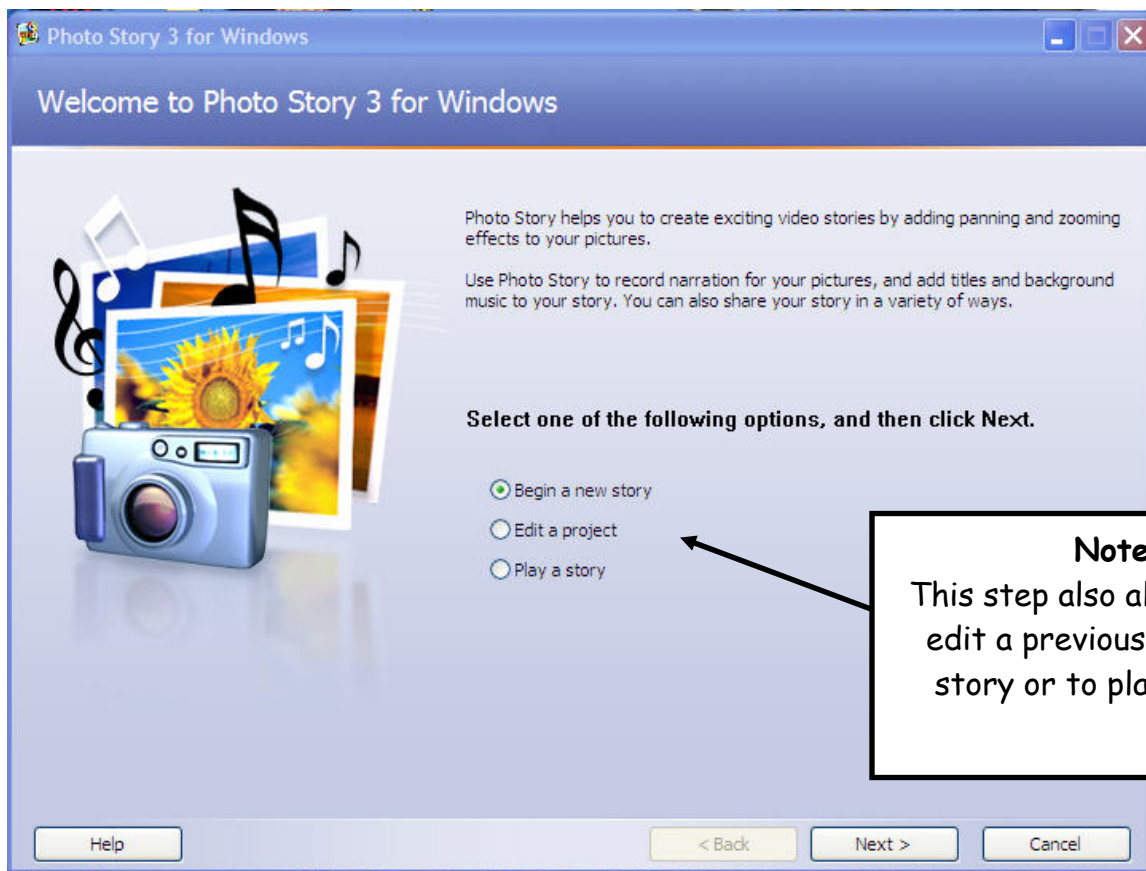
Photo Story 3 for Windows

Welcome to Photo Story 3 for Windows

Photo Story helps you to create exciting video stories by adding panning and zooming effects to your pictures.

Use Photo Story to record narration for your pictures, and add titles and background music to your story. You can also share your story in a variety of ways.

Select one of the following options, and then click Next.

Begin a new story
Edit a project
Play a story

Note
This step also a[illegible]
edit a previous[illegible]
story or to pla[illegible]

Help
< Back
Next >
Cancel